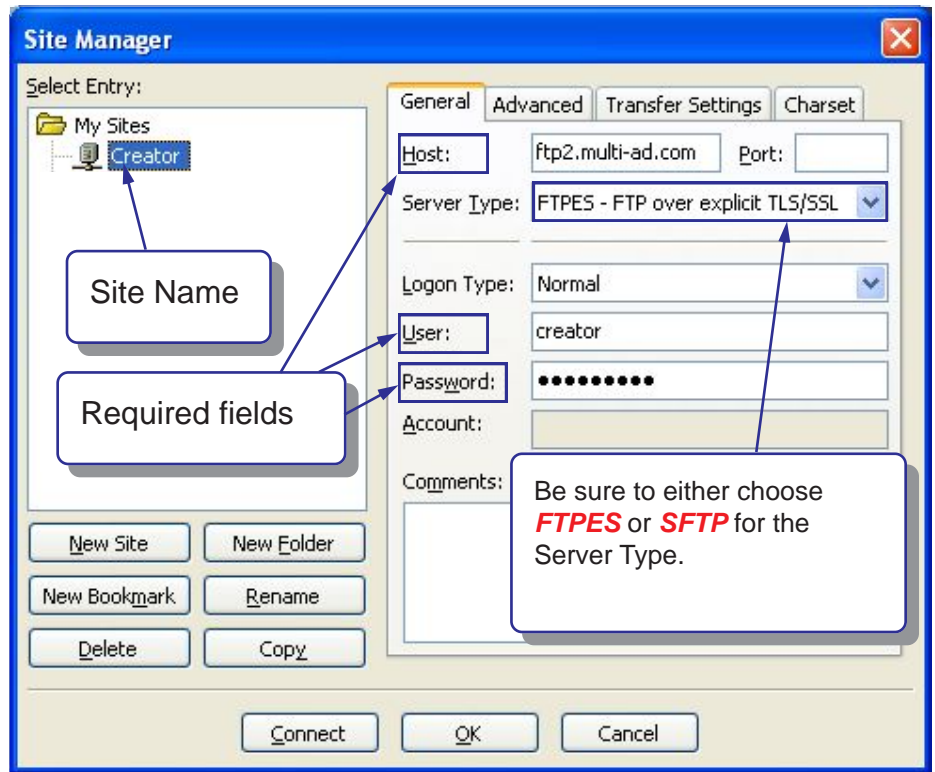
Site Manager

Select Entry:

My Sites
Creator

Site Name

Required fields

General | Advanced | Transfer Settings | Charset

Host: ftp2.multi-ad.com Port:

Server Type: FTPES - FTP over explicit TLS/SSL

Logon Type: Normal

User: creator

Password: ●●●●●●●●●●

Account:

Comments:

Be sure to either choose ***FTPES*** or ***SFTP*** for the Server Type.

New Site | New Folder
New Bookmark | Rename
Delete | Copy

Connect | OK | Cancel